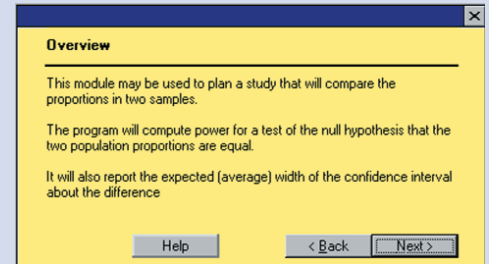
Overview

This module may be used to plan a study that will compare the proportions in two samples.

The program will compute power for a test of the null hypothesis that the two population proportions are equal.

It will also report the expected (average) width of the confidence interval about the difference

Help

< Back

Next >